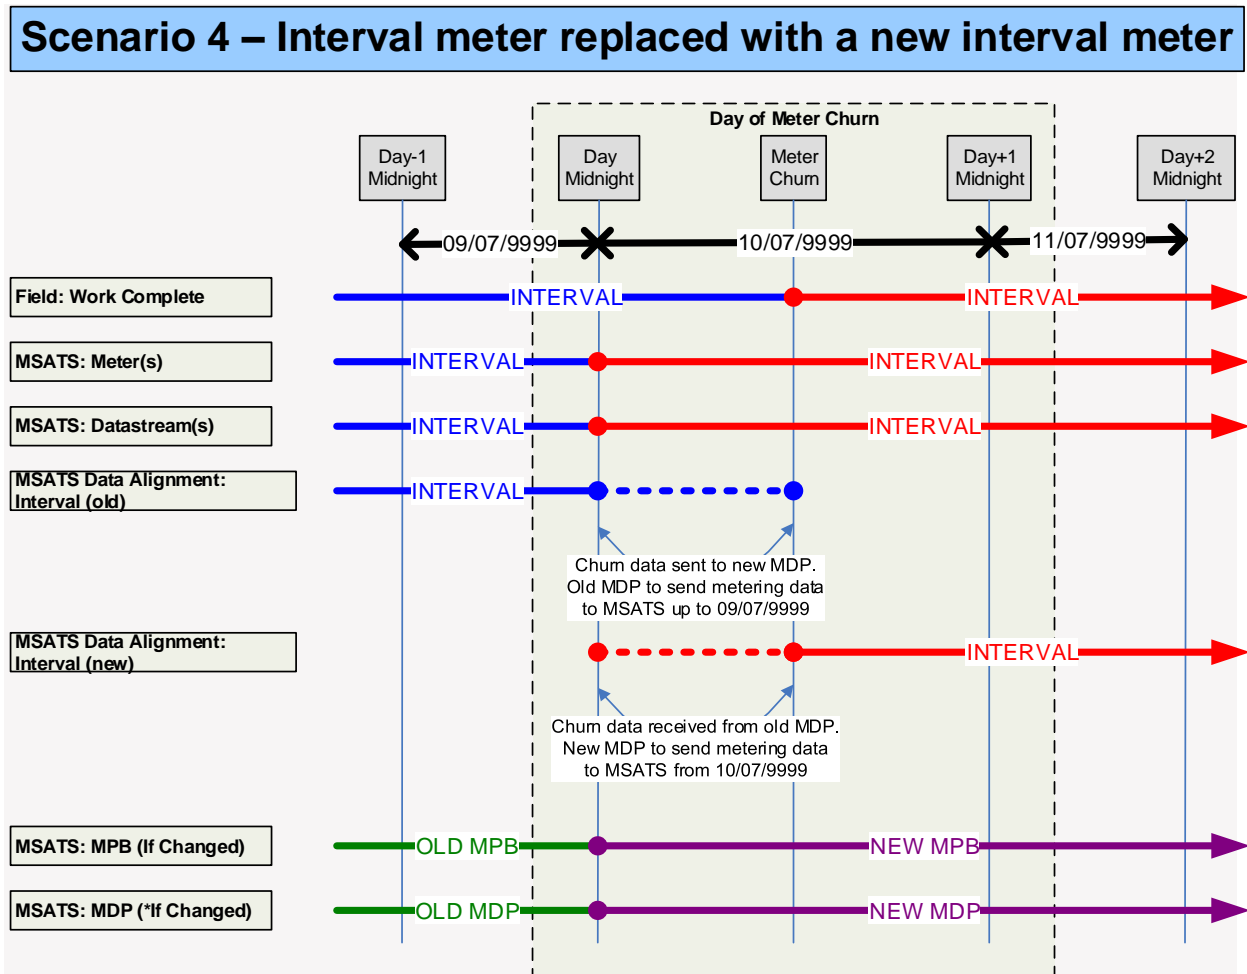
Scenario 4 – Interval meter replaced with a new interval meter

Day of Meter Churn

Day-1 Midnight

Day Midnight

Meter Churn

Day+1 Midnight

Day+2 Midnight

09/07/9999

10/07/9999

11/07/9999

Field: Work Complete

INTERVAL

INTERVAL

MSATS: Meter(s)

INTERVAL

INTERVAL

MSATS: Datastream(s)

INTERVAL

INTERVAL

MSATS Data Alignment: Interval (old)

INTERVAL

Churn data sent to new MDP. Old MDP to send metering data to MSATS up to 09/07/9999

MSATS Data Alignment: Interval (new)

INTERVAL

Churn data received from old MDP. New MDP to send metering data to MSATS from 10/07/9999

MSATS: MPB (If Changed)

OLD MPB

NEW MPB

MSATS: MDP (*If Changed)

OLD MDP

NEW MDP